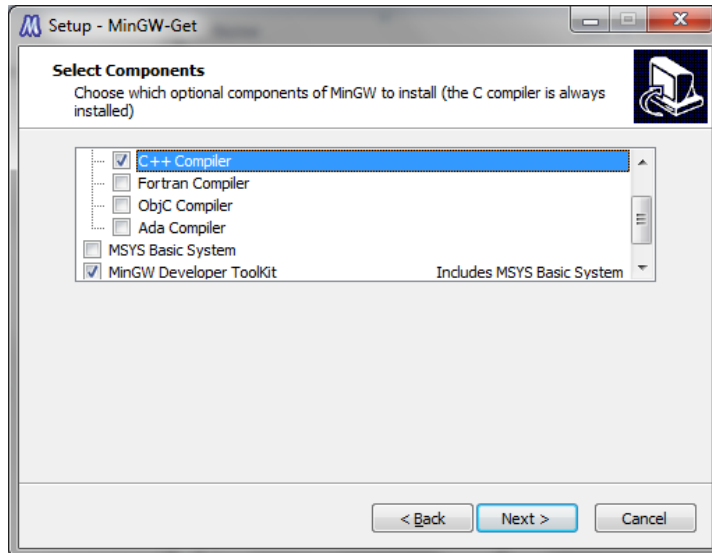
Setup - MinGW-Get

Select Components
Choose which optional components of MinGW to install (the C compiler is always installed)

C++ Compiler
Fortran Compiler
ObjC Compiler
Ada Compiler
MSYS Basic System
MinGW Developer ToolKit Includes MSYS Basic System

< Back
Next >
Cancel